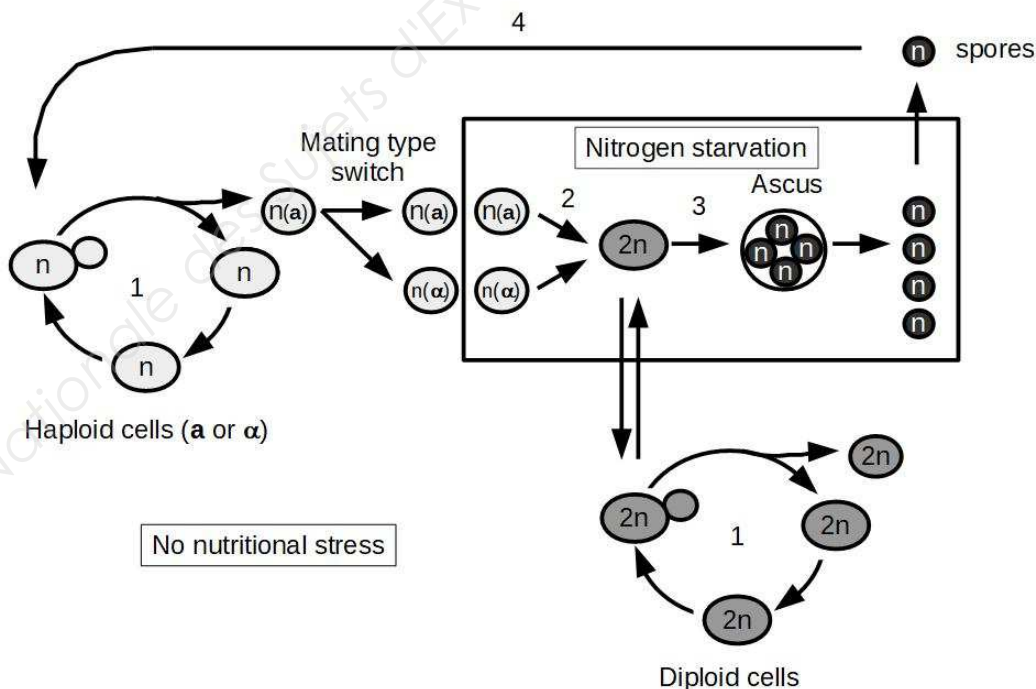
4

n spores

Mating type switch

Nitrogen starvation

Ascus

n

n(a)

n(a)

n(a)

2

3

n

n

n

n

n

2n

n

n

n

n

1

n(α)

n(α)

n

Haploid cells (a or α)

2n

2n

2n

1

2n

No nutritional stress

2n

Diploid cells

Banque nationale des Sujets d'Examens